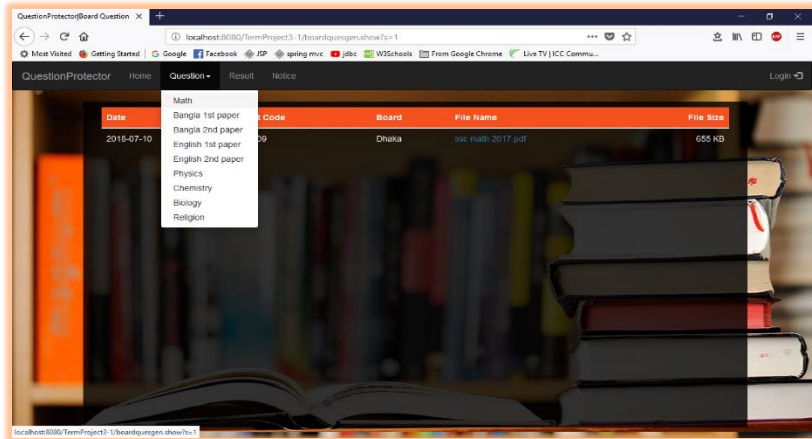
QuestionProtector|Board Question ×
+
localhost:8080/TermProject3-1/boardquesgen.show?s=1
Most Visited   Getting Started   Google   Facebook   JSP   spring mvc   jdbc   W3Schools   From Google Chrome   Live TV | ICC Commu...

QuestionProtector   Home   Question ▾   Result   Notice   Login

Math
Bangla 1st paper
Bangla 2nd paper
English 1st paper
English 2nd paper
Physics
Chemistry
Biology
Religion

| Date | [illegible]t Code | Board | File Name | File Size |
|---|---|---|---|---|
| 2018-07-10 | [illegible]09 | Dhaka | ssc math 2017.pdf | 655 KB |

localhost:8080/TermProject3-1/boardquesgen.show?s=1